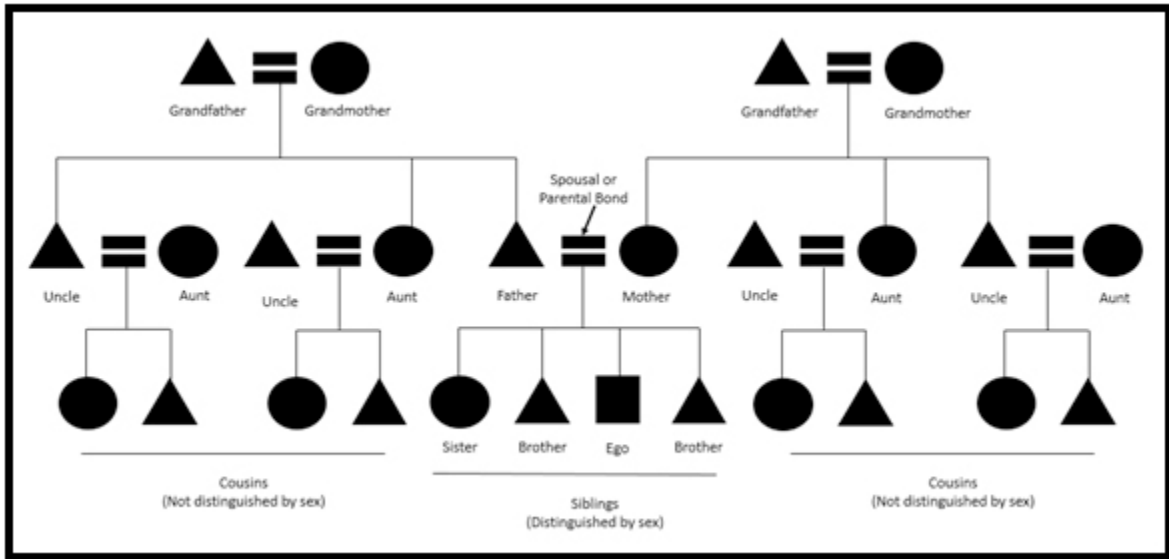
Grandfather
Grandmother
Grandfather
Grandmother

Spousal or Parental Bond

Uncle
Aunt
Uncle
Aunt
Father
Mother
Uncle
Aunt
Uncle
Aunt

Sister
Brother
Ego
Brother

Cousins
(Not distinguished by sex)

Siblings
(Distinguished by sex)

Cousins
(Not distinguished by sex)